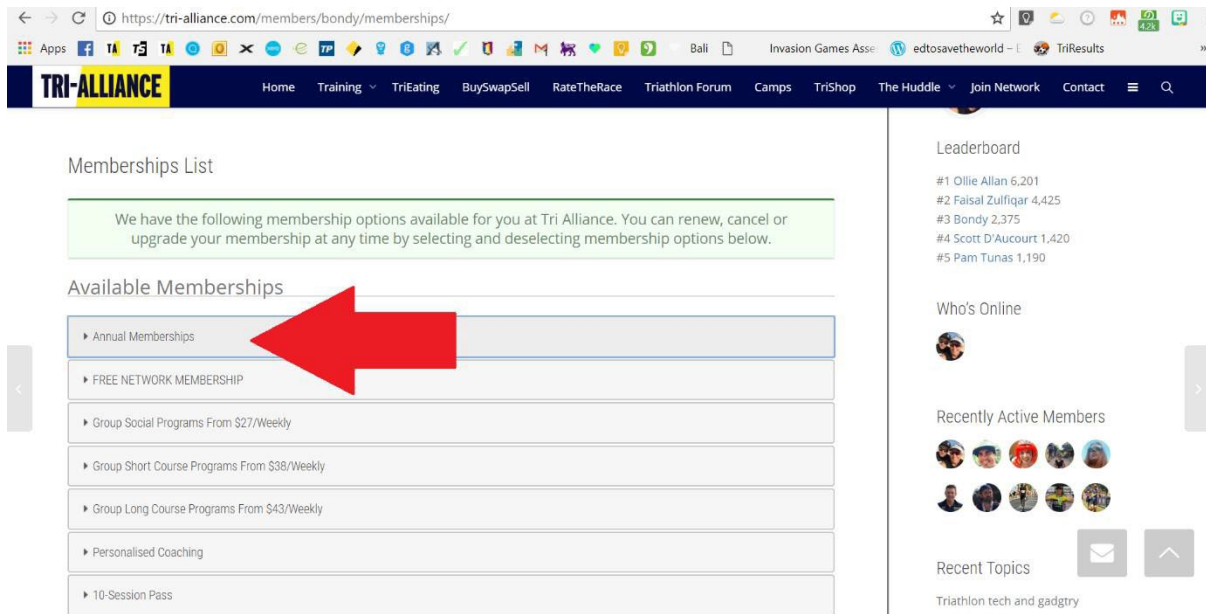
https://tri-alliance.com/members/bondy/memberships/

Apps Bali Invasion Games Asse edtosavetheworld – TriResults

TRI-ALLIANCE Home Training TriEating BuySwapSell RateTheRace Triathlon Forum Camps TriShop The Huddle Join Network Contact

Memberships List

We have the following membership options available for you at Tri Alliance. You can renew, cancel or upgrade your membership at any time by selecting and deselecting membership options below.

Available Memberships

▸ Annual Memberships

▸ FREE NETWORK MEMBERSHIP

▸ Group Social Programs From $27/Weekly

▸ Group Short Course Programs From $38/Weekly

▸ Group Long Course Programs From $43/Weekly

▸ Personalised Coaching

▸ 10-Session Pass

Leaderboard

#1 Ollie Allan 6,201
#2 Faisal Zulfiqar 4,425
#3 Bondy 2,375
#4 Scott D'Aucourt 1,420
#5 Pam Tunas 1,190

Who's Online

Recently Active Members

Recent Topics

Triathlon tech and gadgtry